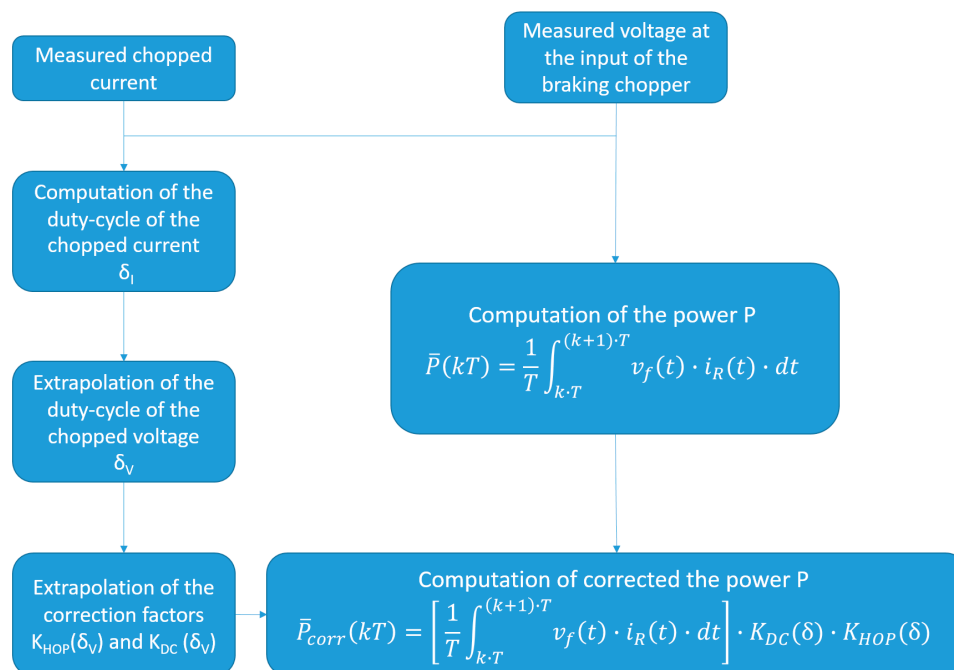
Measured chopped current

Measured voltage at the input of the braking chopper

Computation of the duty-cycle of the chopped current $\delta_I$

Computation of the power P
$\bar{P}(kT) = \frac{1}{T}\int_{k\cdot T}^{(k+1)\cdot T} v_f(t) \cdot i_R(t) \cdot dt$

Extrapolation of the duty-cycle of the chopped voltage $\delta_V$

Extrapolation of the correction factors $K_{HOP}(\delta_V)$ and $K_{DC}$ $(\delta_V)$

Computation of corrected the power P
$\bar{P}_{corr}(kT) = \left[\frac{1}{T}\int_{k\cdot T}^{(k+1)\cdot T} v_f(t) \cdot i_R(t) \cdot dt\right] \cdot K_{DC}(\delta) \cdot K_{HOP}(\delta)$